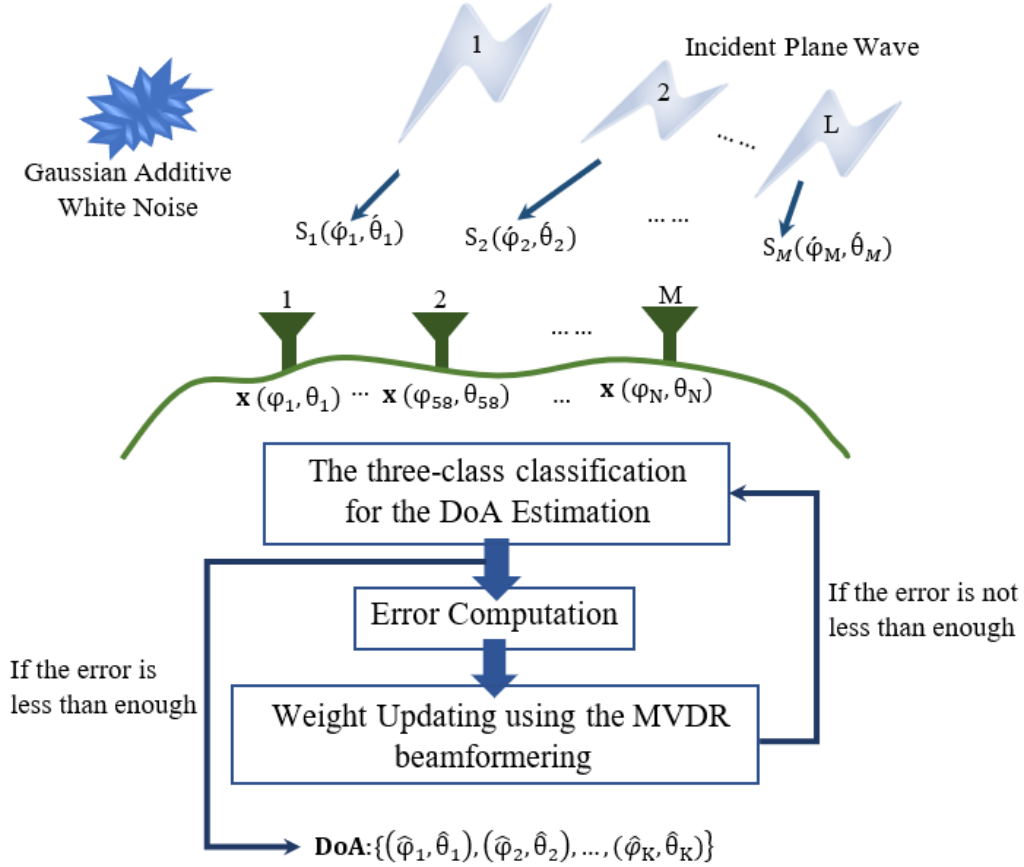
1

Incident Plane Wave

2

L

Gaussian Additive White Noise

$S_1(\acute{\varphi}_1, \acute{\theta}_1)$

$S_2(\acute{\varphi}_2, \acute{\theta}_2)$

... ...

$S_M(\acute{\varphi}_M, \acute{\theta}_M)$

1

2

... ...

M

$\mathbf{x}(\varphi_1, \theta_1)$ ... $\mathbf{x}(\varphi_{58}, \theta_{58})$ ... $\mathbf{x}(\varphi_N, \theta_N)$

The three-class classification for the DoA Estimation

Error Computation

If the error is not less than enough

If the error is less than enough

Weight Updating using the MVDR beamformering

**DoA**: $\{(\hat{\varphi}_1, \hat{\theta}_1), (\hat{\varphi}_2, \hat{\theta}_2), \ldots, (\hat{\varphi}_K, \hat{\theta}_K)\}$